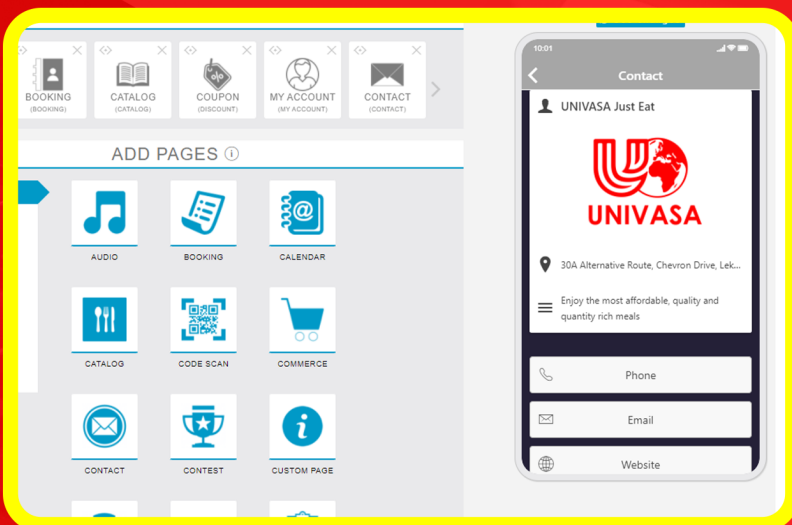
BOOKING
(BOOKING)

CATALOG
(CATALOG)

COUPON
(DISCOUNT)

MY ACCOUNT
(MY ACCOUNT)

CONTACT
(CONTACT)

ADD PAGES

AUDIO

BOOKING

CALENDAR

CATALOG

CODE SCAN

COMMERCE

CONTACT

CONTEST

CUSTOM PAGE

10:01

Contact

UNIVASA Just Eat

UNIVASA

30A Alternative Route, Chevron Drive, Lek...

Enjoy the most affordable, quality and quantity rich meals

Phone

Email

Website